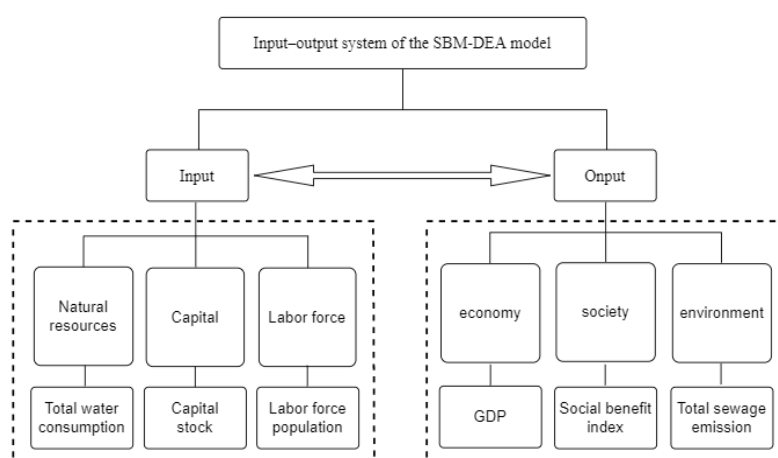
Input–output system of the SBM-DEA model

Input

Onput

Natural resources

Capital

Labor force

Total water consumption

Capital stock

Labor force population

economy

society

environment

GDP

Social benefit index

Total sewage emission